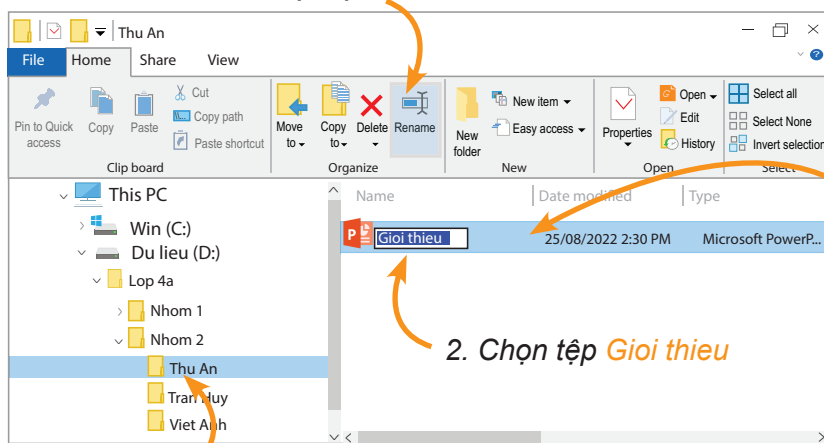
Thu An

File Home Share View

Pin to Quick access Copy Paste Cut Copy path Paste shortcut
Clip board

Move to Copy to Delete Rename
Organize

New folder New item Easy access
New

Properties Open Edit History
Open

Select all Select None Invert selection
Select

This PC
Win (C:)
Du lieu (D:)
Lop 4a
Nhom 1
Nhom 2
Thu An
Tran Huy
Viet Anh

Name Date modified Type

Gioi thieu 25/08/2022 2:30 PM Microsoft PowerP...

2. Chọn tệp Gioi thieu